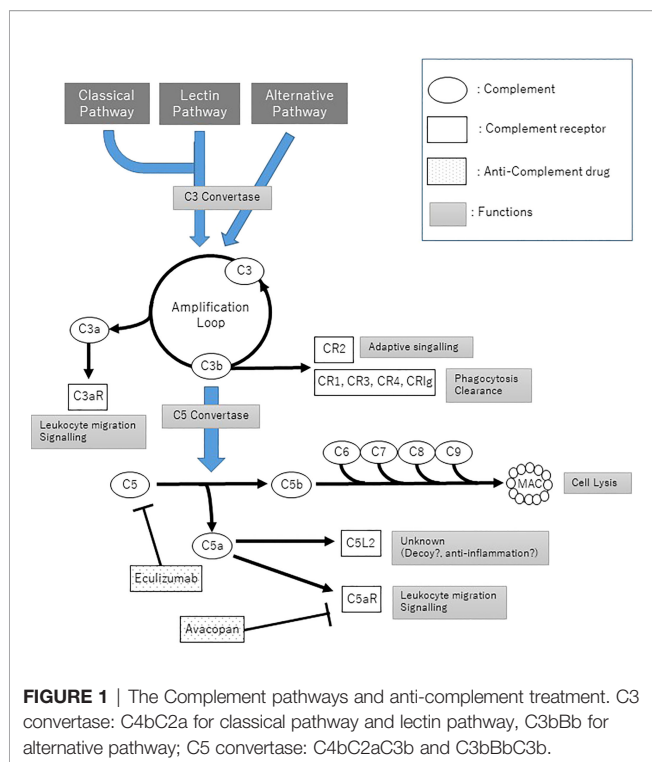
Classical Pathway

Lectin Pathway

Alternative Pathway

: Complement

: Complement receptor

: Anti-Complement drug

: Functions

C3 Convertase

C3

Amplification Loop

C3a

C3b

CR2

Adaptive singalling

CR1, CR3, CR4, CRIg

Phagocytosis Clearance

C3aR

Leukocyte migration Signalling

C5 Convertase

C6

C7

C8

C9

C5

C5b

MAC

Cell Lysis

C5a

C5L2

Unknown (Decoy?, anti-inflammation?)

Eculizumab

C5aR

Leukocyte migration Signalling

Avacopan

**FIGURE 1** | The Complement pathways and anti-complement treatment. C3 convertase: C4bC2a for classical pathway and lectin pathway, C3bBb for alternative pathway; C5 convertase: C4bC2aC3b and C3bBbC3b.